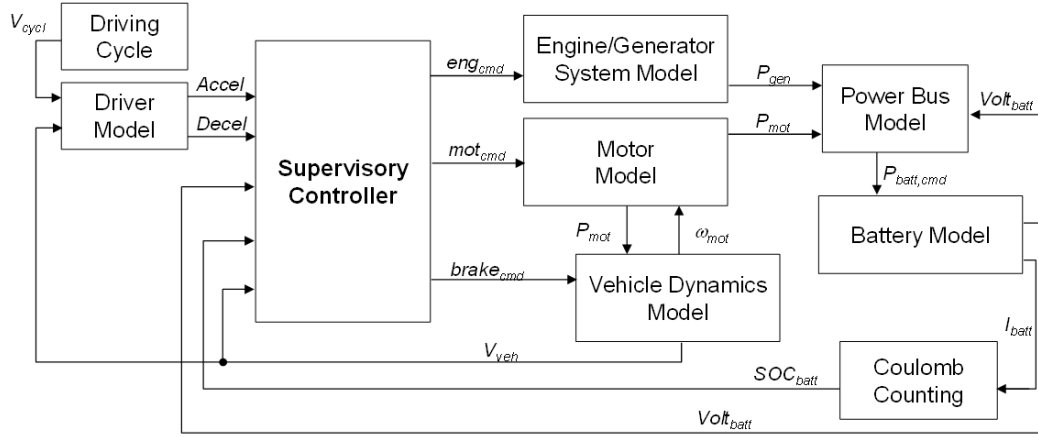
$V_{cycl}$

Driving Cycle

Driver Model

Accel

Decel

Supervisory Controller

$eng_{cmd}$

Engine/Generator System Model

$P_{gen}$

$mot_{cmd}$

Motor Model

$P_{mot}$

Power Bus Model

$Volt_{batt}$

$P_{batt,cmd}$

Battery Model

$P_{mot}$

$\omega_{mot}$

$brake_{cmd}$

Vehicle Dynamics Model

$I_{batt}$

$V_{veh}$

Coulomb Counting

$SOC_{batt}$

$Volt_{batt}$